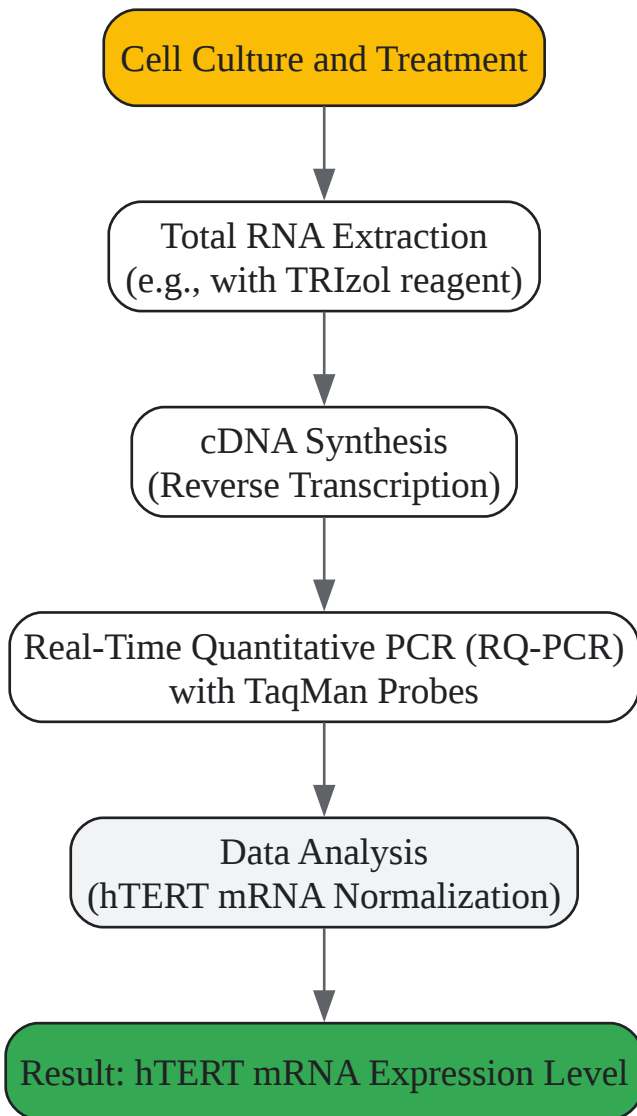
Cell Culture and Treatment

Total RNA Extraction
(e.g., with TRIzol reagent)

cDNA Synthesis
(Reverse Transcription)

Real-Time Quantitative PCR (RQ-PCR)
with TaqMan Probes

Data Analysis
(hTERT mRNA Normalization)

Result: hTERT mRNA Expression Level